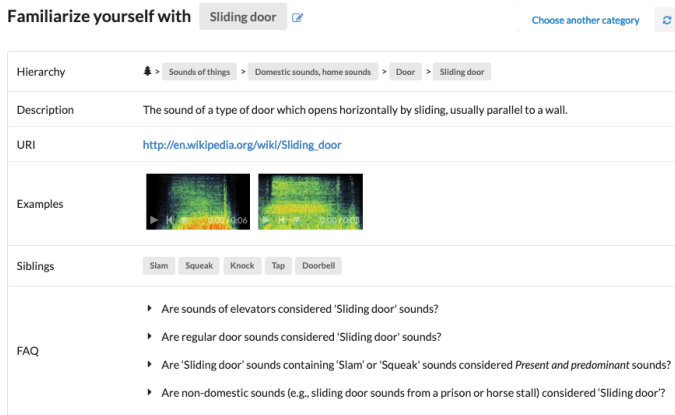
Familiarize yourself with Sliding door

Choose another category

| | |
|---|---|
| Hierarchy | > Sounds of things > Domestic sounds, home sounds > Door > Sliding door |
| Description | The sound of a type of door which opens horizontally by sliding, usually parallel to a wall. |
| URI | http://en.wikipedia.org/wiki/Sliding_door |
| Examples | 0:06 0:03 |
| Siblings | Slam Squeak Knock Tap Doorbell |
| FAQ | Are sounds of elevators considered 'Sliding door' sounds? Are regular door sounds considered 'Sliding door' sounds? Are 'Sliding door' sounds containing 'Slam' or 'Squeak' sounds considered *Present and predominant* sounds? Are non-domestic sounds (e.g., sliding door sounds from a prison or horse stall) considered 'Sliding door'? |